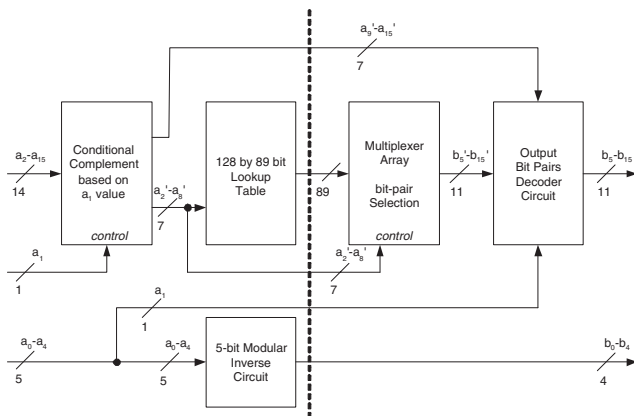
$a_9$'-$a_{15}$'
7

$a_2$-$a_{15}$
14

Conditional Complement based on $a_1$ value
control

$a_2$'-$a_8$'
7

128 by 89 bit Lookup Table

89

Multiplexer Array
bit-pair Selection
control

$b_5$'-$b_{15}$'
11

Output Bit Pairs Decoder Circuit

$b_5$-$b_{15}$
11

$a_1$
1

$a_2$'-$a_8$'
7

$a_1$
1

$a_0$-$a_4$
5

$a_0$-$a_4$
5

5-bit Modular Inverse Circuit

$b_0$-$b_4$
4